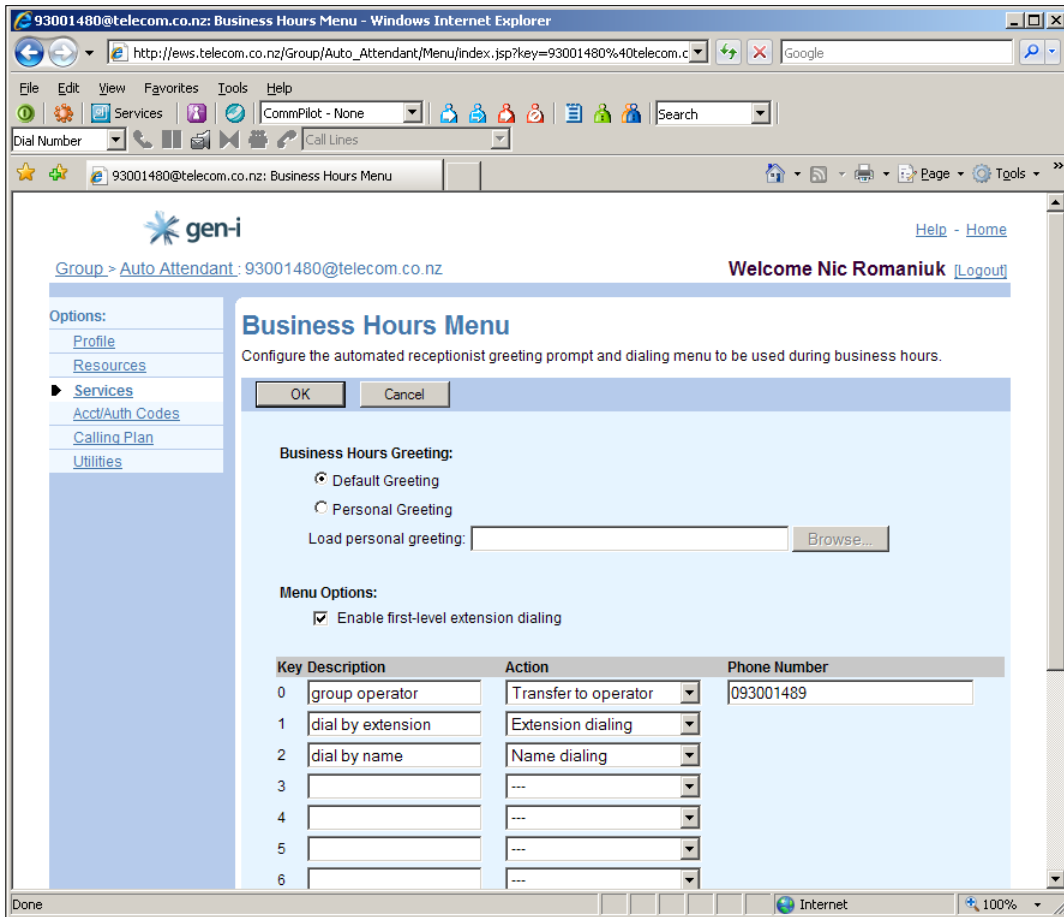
93001480@telecom.co.nz: Business Hours Menu - Windows Internet Explorer

http://ews.telecom.co.nz/Group/Auto_Attendant/Menu/index.jsp?key=93001480%40telecom.c

Google

File Edit View Favorites Tools Help

Services CommPilot - None Search

Dial Number Call Lines

93001480@telecom.co.nz: Business Hours Menu

Page Tools

gen-i

Help - Home

Group > Auto Attendant : 93001480@telecom.co.nz

Welcome Nic Romaniuk [Logout]

Options:
Profile
Resources
Services
Acct/Auth Codes
Calling Plan
Utilities

Business Hours Menu

Configure the automated receptionist greeting prompt and dialing menu to be used during business hours.

OK Cancel

Business Hours Greeting:
Default Greeting
Personal Greeting
Load personal greeting: Browse...

Menu Options:
Enable first-level extension dialing

| Key | Description | Action | Phone Number |
|---|---|---|---|
| 0 | group operator | Transfer to operator | 093001489 |
| 1 | dial by extension | Extension dialing | |
| 2 | dial by name | Name dialing | |
| 3 | | --- | |
| 4 | | --- | |
| 5 | | --- | |
| 6 | | --- | |

Done Internet 100%